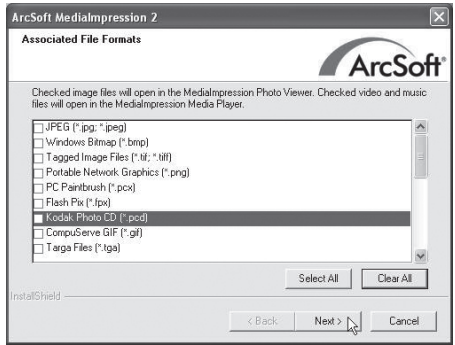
ArcSoft MediaImpression 2

Associated File Formats

ArcSoft®

Checked image files will open in the MediaImpression Photo Viewer. Checked video and music files will open in the MediaImpression Media Player.

JPEG (*.jpg; *.jpeg)
Windows Bitmap (*.bmp)
Tagged Image Files (*.tif; *.tiff)
Portable Network Graphics (*.png)
PC Paintbrush (*.pcx)
Flash Pix (*.fpx)
Kodak Photo CD (*.pcd)
CompuServe GIF (*.gif)
Targa Files (*.tga)

Select All

Clear All

InstallShield

< Back

Next >

Cancel